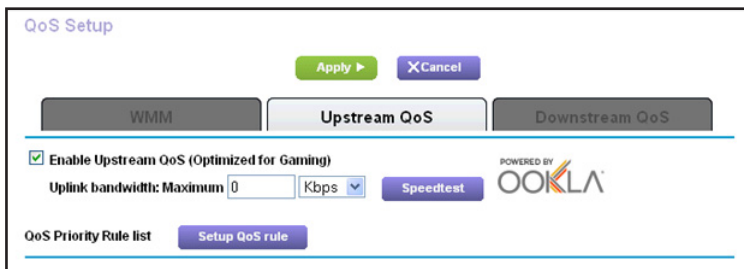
QoS Setup

Apply ▶ ✕Cancel

WMM | Upstream QoS | Downstream QoS

☑ Enable Upstream QoS (Optimized for Gaming)

Uplink bandwidth: Maximum 0 Kbps Speedtest

POWERED BY OOKLA

QoS Priority Rule list Setup QoS rule